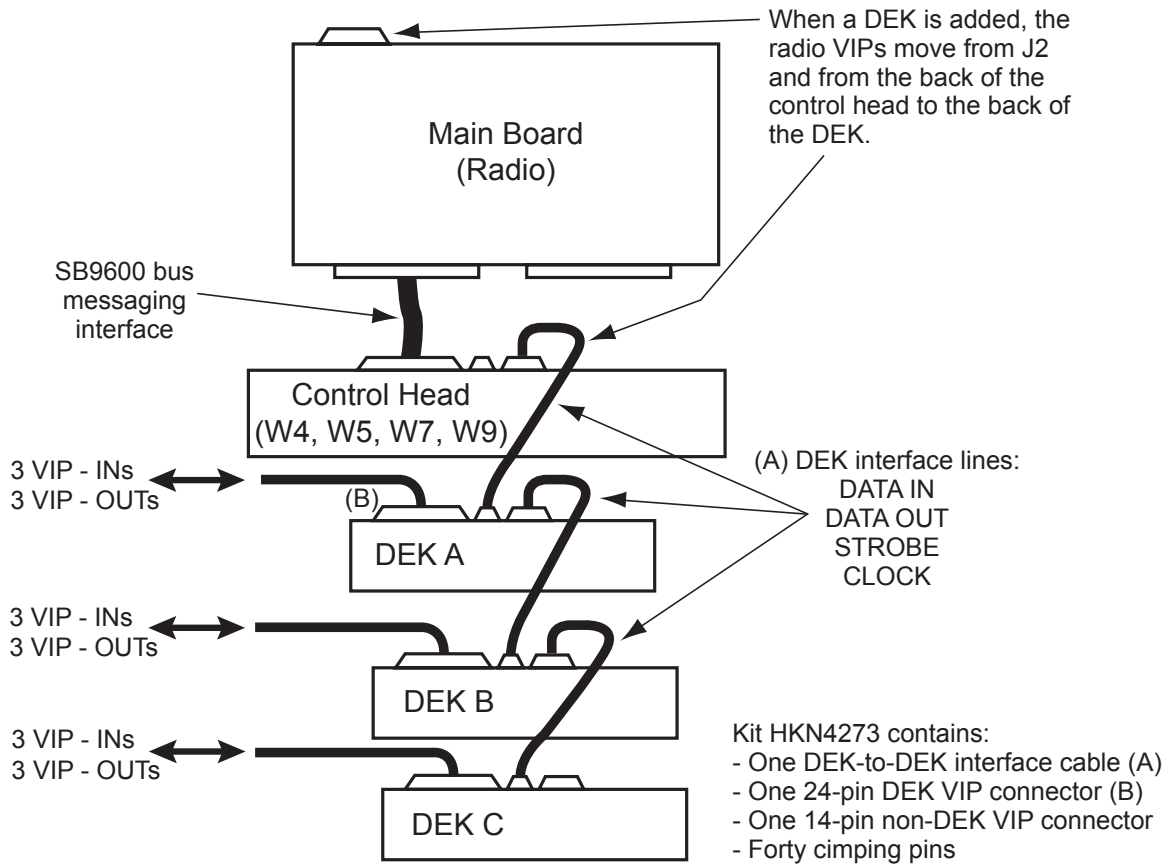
When a DEK is added, the radio VIPs move from J2 and from the back of the control head to the back of the DEK.

Main Board
(Radio)

SB9600 bus messaging interface

Control Head
(W4, W5, W7, W9)

(A) DEK interface lines:
DATA IN
DATA OUT
STROBE
CLOCK

3 VIP - INs
3 VIP - OUTs

(B)

DEK A

3 VIP - INs
3 VIP - OUTs

DEK B

3 VIP - INs
3 VIP - OUTs

DEK C

Kit HKN4273 contains:
- One DEK-to-DEK interface cable (A)
- One 24-pin DEK VIP connector (B)
- One 14-pin non-DEK VIP connector
- Forty cimping pins